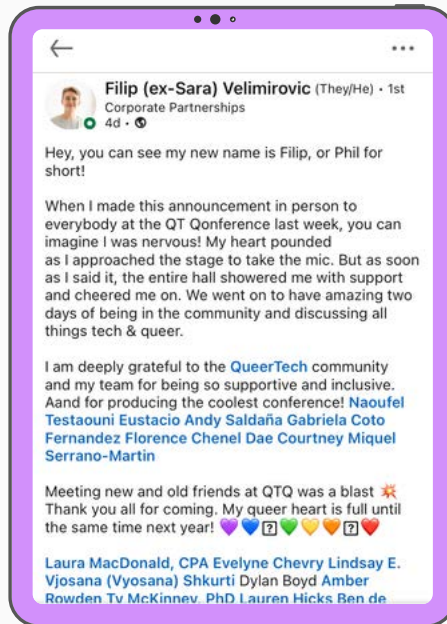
Filip (ex-Sara) Velimirovic (They/He) • 1st
Corporate Partnerships
4d •

Hey, you can see my new name is Filip, or Phil for short!

When I made this announcement in person to everybody at the QT Qonference last week, you can imagine I was nervous! My heart pounded as I approached the stage to take the mic. But as soon as I said it, the entire hall showered me with support and cheered me on. We went on to have amazing two days of being in the community and discussing all things tech & queer.

I am deeply grateful to the QueerTech community and my team for being so supportive and inclusive. Aand for producing the coolest conference! Naoufel Testaouni Eustacio Andy Saldaña Gabriela Coto Fernandez Florence Chenel Dae Courtney Miquel Serrano-Martin

Meeting new and old friends at QTQ was a blast 💥 Thank you all for coming. My queer heart is full until the same time next year! 💜💙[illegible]💚💛🧡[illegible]❤️

Laura MacDonald, CPA Evelyne Chevry Lindsay E. Vjosana (Vyosana) Shkurti Dylan Boyd Amber Rowden Ty McKinney, PhD Lauren Hicks Ben de